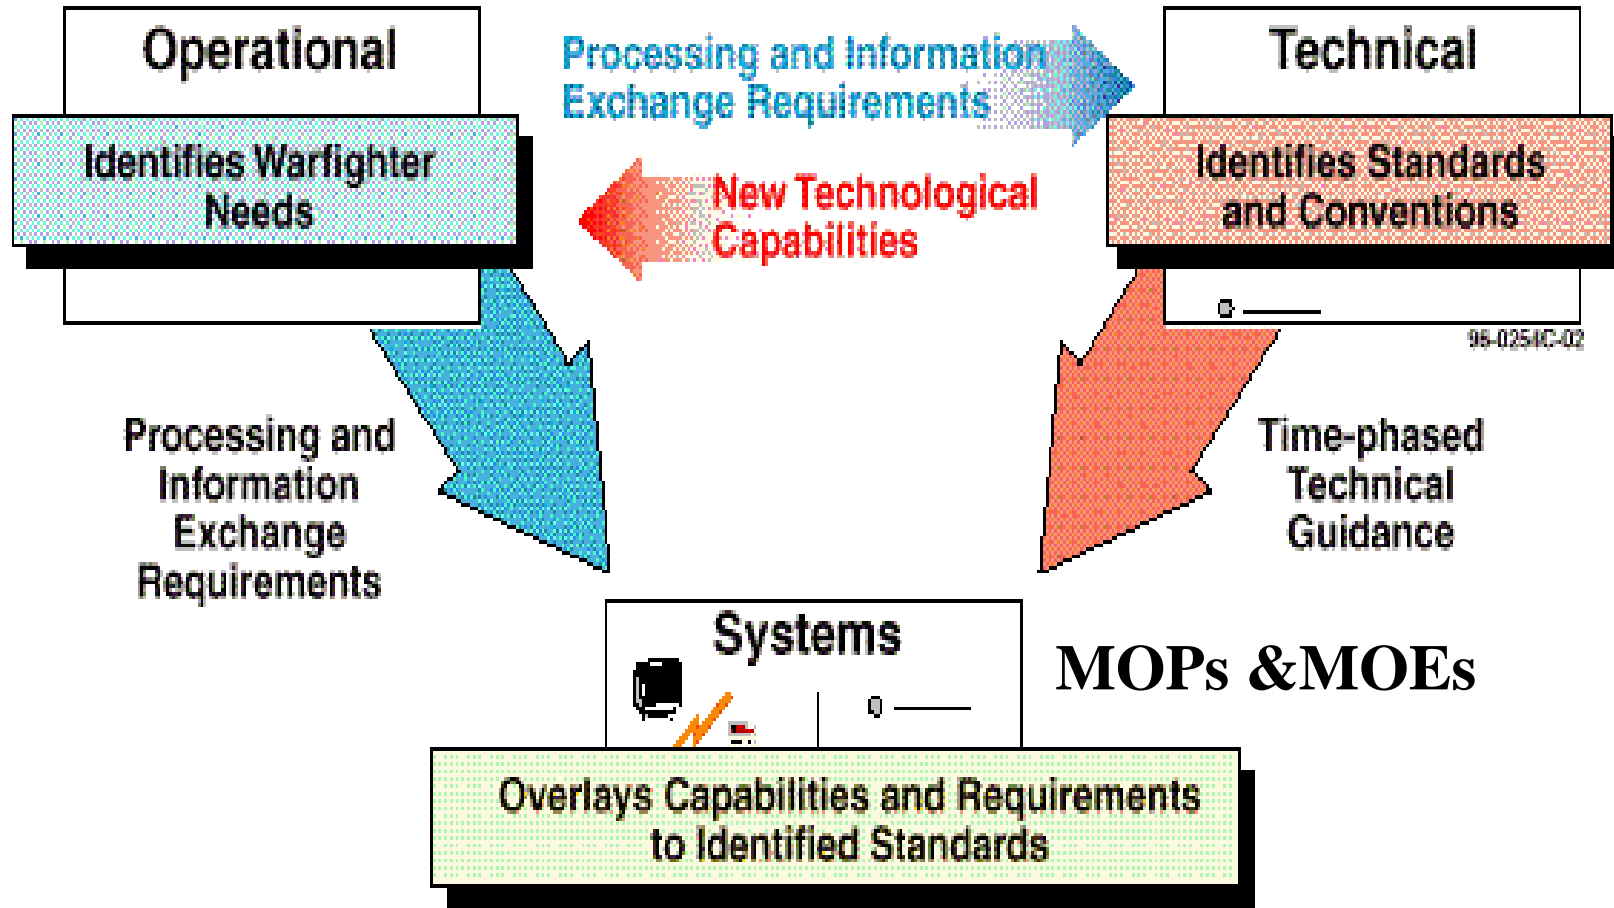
Operational

Identifies Warfighter Needs

Processing and Information Exchange Requirements

New Technological Capabilities

Technical

Identifies Standards and Conventions

96-0254C-02

Processing and Information Exchange Requirements

Time-phased Technical Guidance

Systems

MOPs &MOEs

Overlays Capabilities and Requirements to Identified Standards